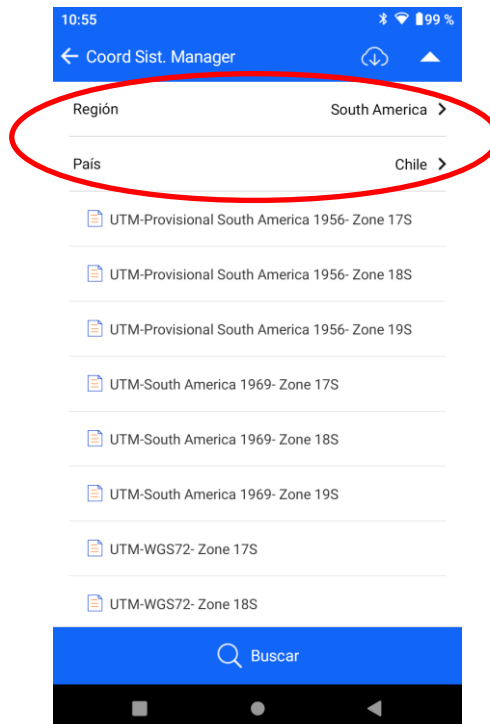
10:55

99 %

← Coord Sist. Manager

Región South America >

País Chile >

UTM-Provisional South America 1956- Zone 17S

UTM-Provisional South America 1956- Zone 18S

UTM-Provisional South America 1956- Zone 19S

UTM-South America 1969- Zone 17S

UTM-South America 1969- Zone 18S

UTM-South America 1969- Zone 19S

UTM-WGS72- Zone 17S

UTM-WGS72- Zone 18S

Buscar